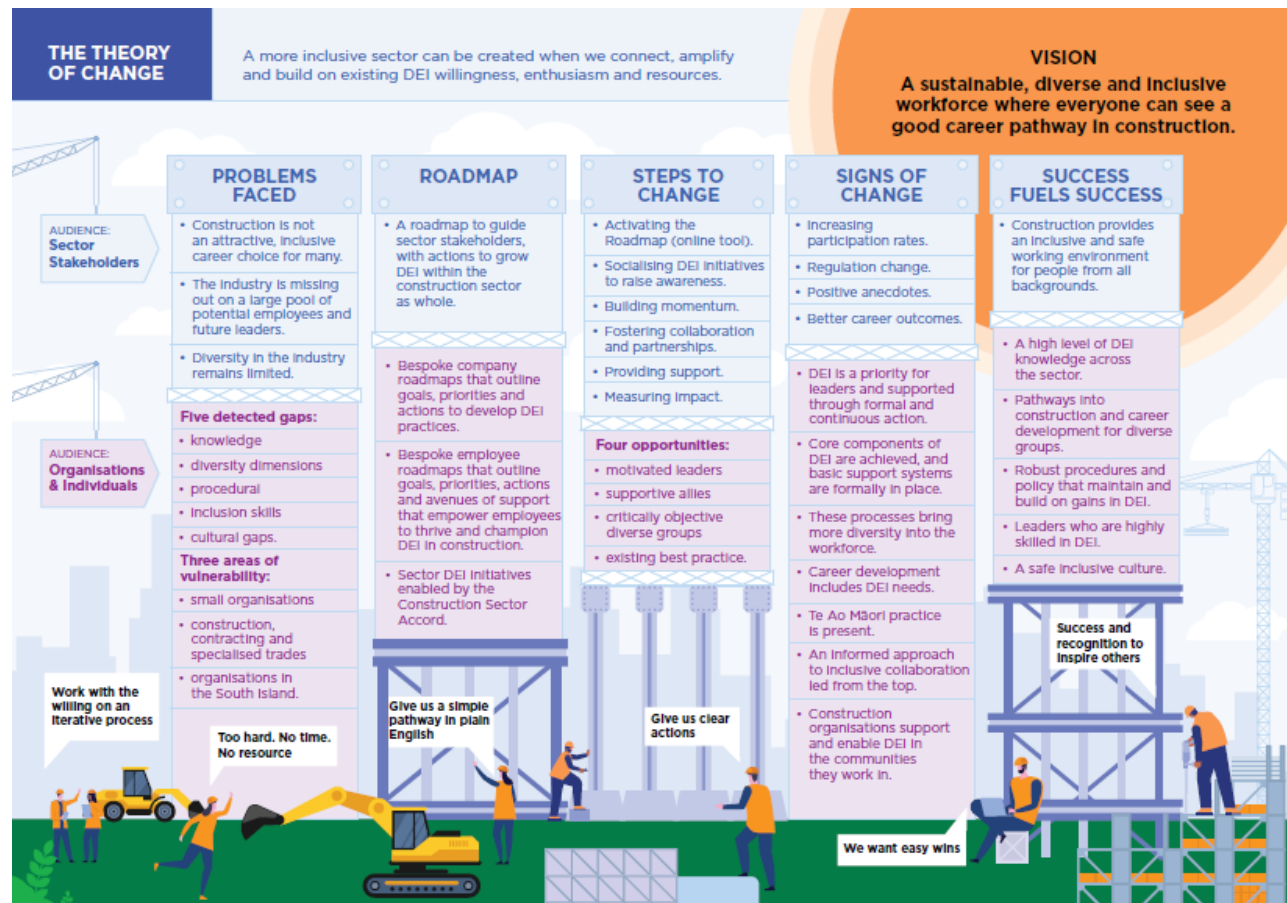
THE THEORY OF CHANGE

A more inclusive sector can be created when we connect, amplify and build on existing DEI willingness, enthusiasm and resources.

VISION
A sustainable, diverse and inclusive workforce where everyone can see a good career pathway in construction.

AUDIENCE: Sector Stakeholders

AUDIENCE: Organisations & Individuals

PROBLEMS FACED

• Construction is not an attractive, inclusive career choice for many.
• The industry is missing out on a large pool of potential employees and future leaders.
• Diversity in the industry remains limited.

Five detected gaps:
• knowledge
• diversity dimensions
• procedural
• inclusion skills
• cultural gaps.

Three areas of vulnerability:
• small organisations
• construction, contracting and specialised trades
• organisations in the South Island.

ROADMAP

• A roadmap to guide sector stakeholders, with actions to grow DEI within the construction sector as whole.

• Bespoke company roadmaps that outline goals, priorities and actions to develop DEI practices.
• Bespoke employee roadmaps that outline goals, priorities, actions and avenues of support that empower employees to thrive and champion DEI in construction.
• Sector DEI initiatives enabled by the Construction Sector Accord.

STEPS TO CHANGE

• Activating the Roadmap (online tool).
• Socialising DEI initiatives to raise awareness.
• Building momentum.
• Fostering collaboration and partnerships.
• Providing support.
• Measuring impact.

Four opportunities:
• motivated leaders
• supportive allies
• critically objective diverse groups
• existing best practice.

SIGNS OF CHANGE

• Increasing participation rates.
• Regulation change.
• Positive anecdotes.
• Better career outcomes.

• DEI is a priority for leaders and supported through formal and continuous action.
• Core components of DEI are achieved, and basic support systems are formally in place.
• These processes bring more diversity into the workforce.
• Career development includes DEI needs.
• Te Ao Māori practice is present.
• An informed approach to inclusive collaboration led from the top.
• Construction organisations support and enable DEI in the communities they work in.

SUCCESS FUELS SUCCESS

• Construction provides an inclusive and safe working environment for people from all backgrounds.

• A high level of DEI knowledge across the sector.
• Pathways into construction and career development for diverse groups.
• Robust procedures and policy that maintain and build on gains in DEI.
• Leaders who are highly skilled in DEI.
• A safe inclusive culture.

Work with the willing on an iterative process

Too hard. No time. No resource

Give us a simple pathway in plain English

Give us clear actions

We want easy wins

Success and recognition to inspire others